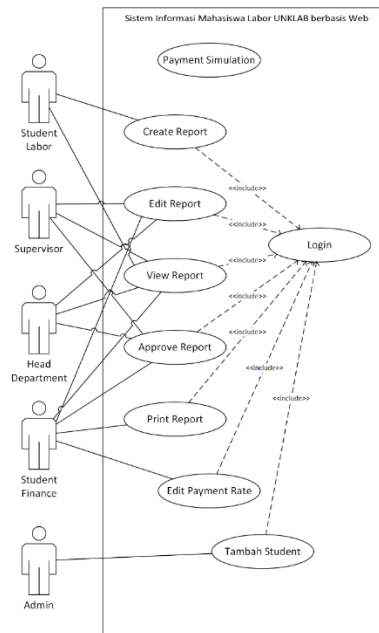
Sistem Informasi Mahasiswa Labor UNKLAB berbasis Web

Payment Simulation

Student Labor

Create Report

<<include>>

Supervisor

Edit Report

<<include>>

Login

<<include>>

View Report

<<include>>

Head Department

<<include>>

Approve Report

<<include>>

<<include>>

Print Report

Student Finance

Edit Payment Rate

Admin

Tambah Student